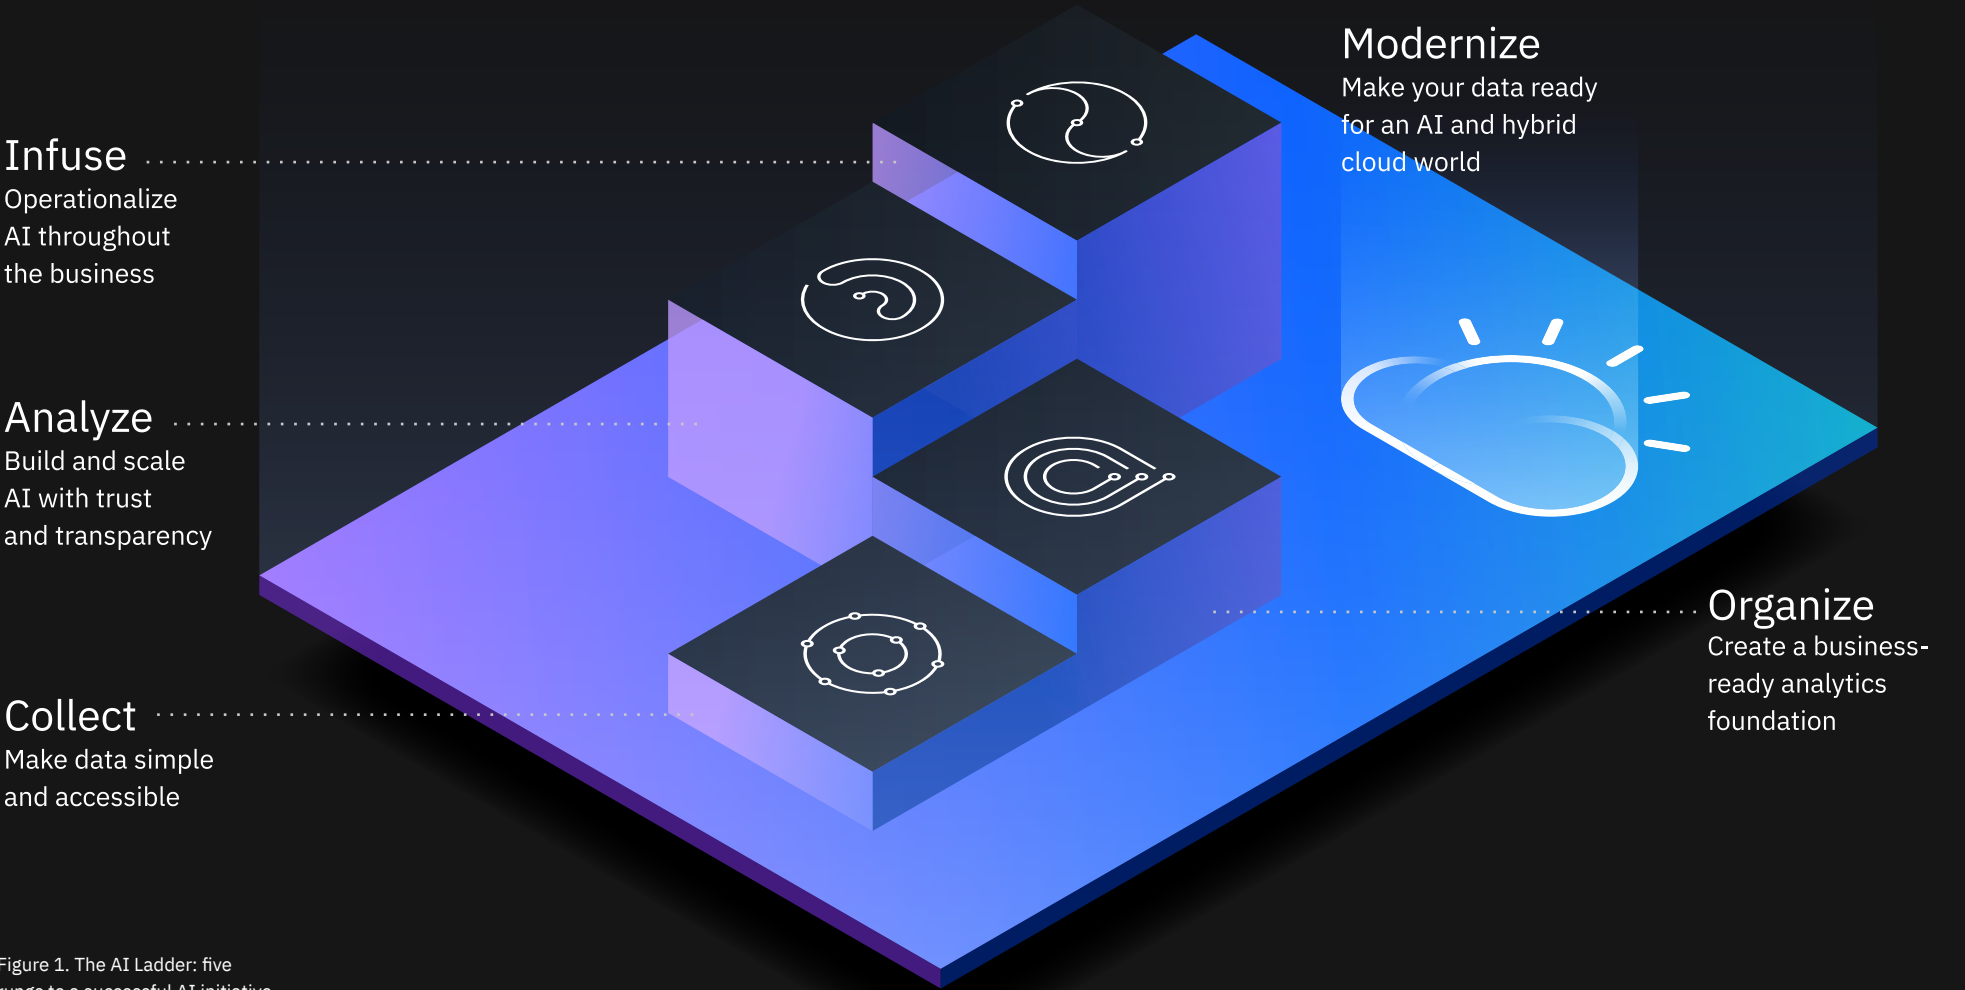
Infuse
Operationalize AI throughout the business

Analyze
Build and scale AI with trust and transparency

Collect
Make data simple and accessible

Modernize
Make your data ready for an AI and hybrid cloud world

Organize
Create a business-ready analytics foundation

Figure 1. The AI Ladder: five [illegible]